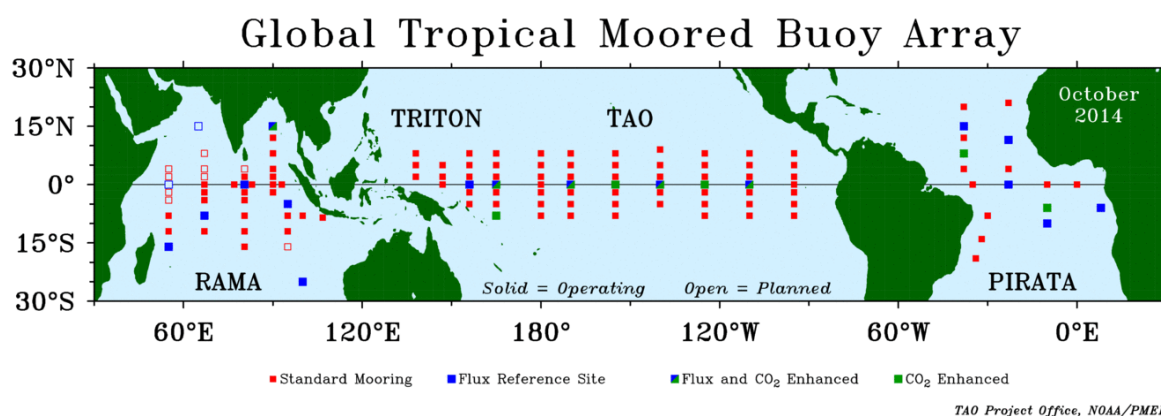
Global Tropical Moored Buoy Array

30°N
15°N
0°
15°S
30°S

October 2014

TRITON
TAO
RAMA
PIRATA

Solid = Operating    Open = Planned

60°E    120°E    180°    120°W    60°W    0°E

Standard Mooring    Flux Reference Site    Flux and $CO_2$ Enhanced    $CO_2$ Enhanced

TAO Project Office, NOAA/PME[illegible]